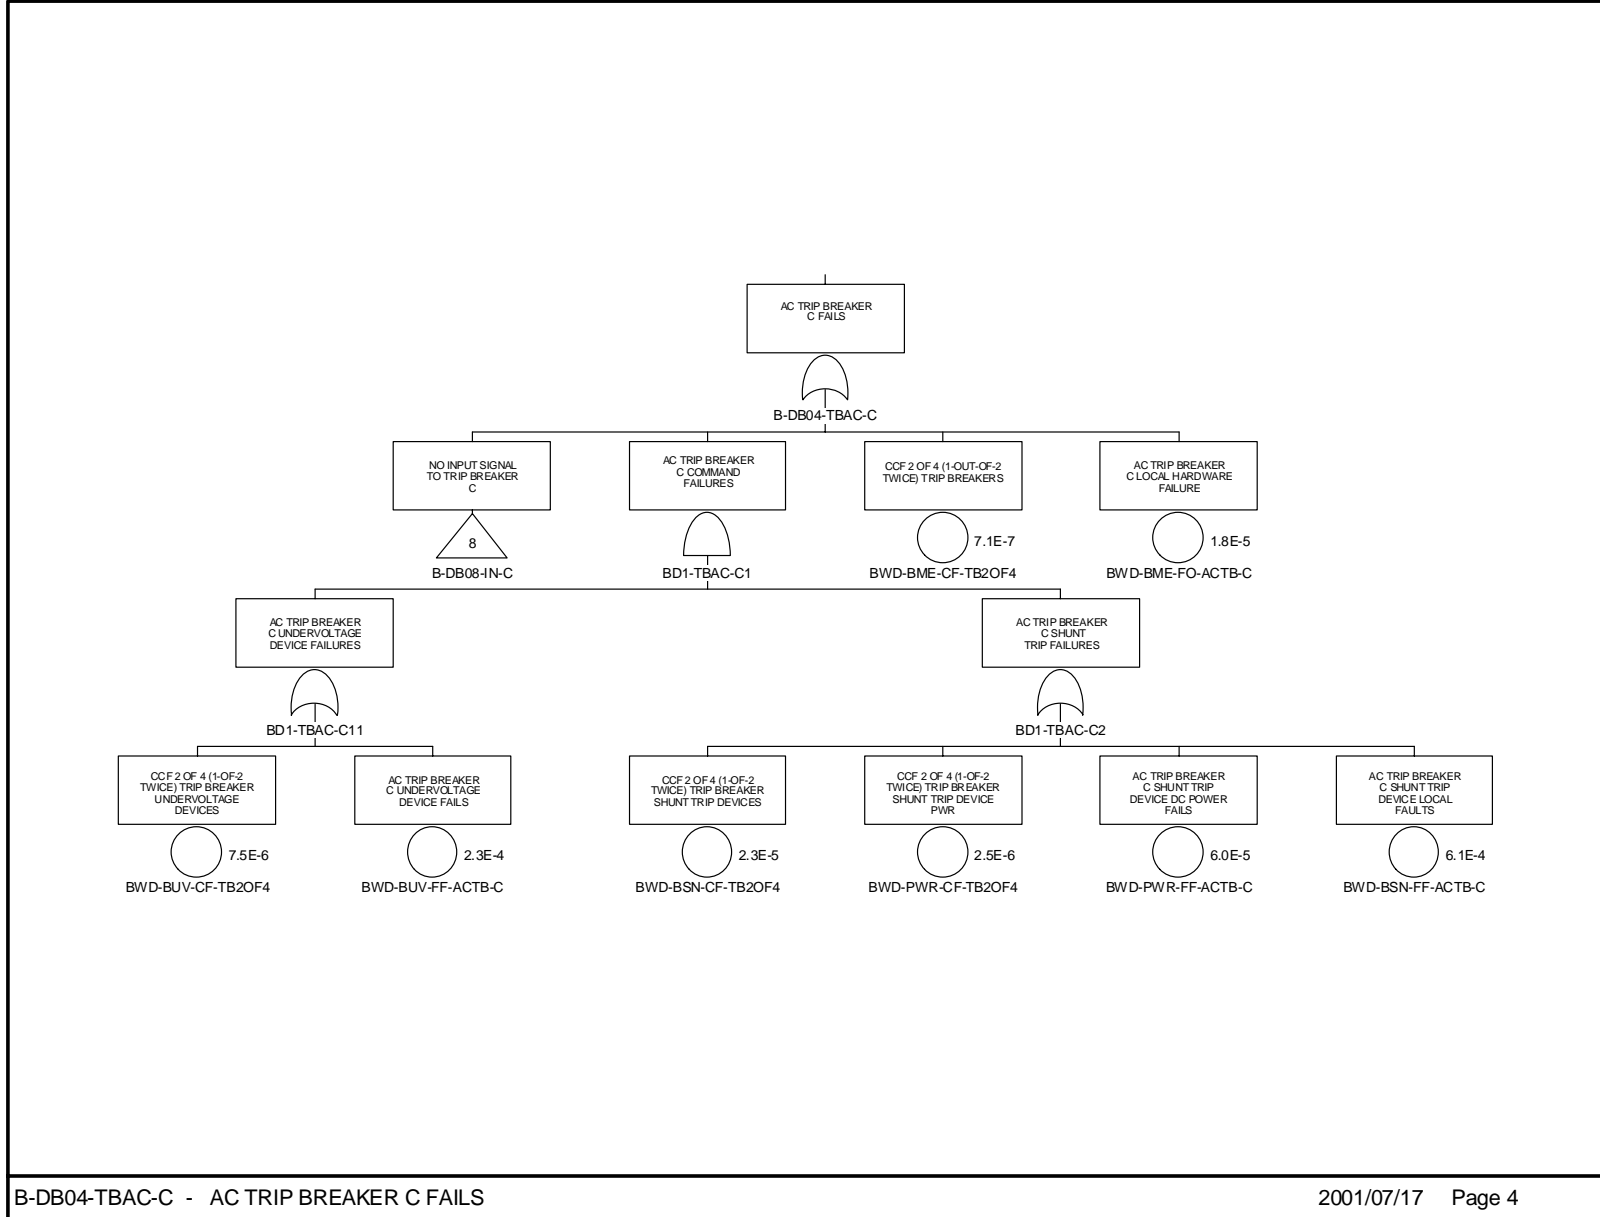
AC TRIP BREAKER C FAILS

B-DB04-TBAC-C

NO INPUT SIGNAL TO TRIP BREAKER C

8

B-DB08-IN-C

AC TRIP BREAKER C COMMAND FAILURES

BD1-TBAC-C1

CCF 2 OF 4 (1-OUT-OF-2 TWICE) TRIP BREAKERS

7.1E-7

BWD-BME-CF-TB2OF4

AC TRIP BREAKER C LOCAL HARDWARE FAILURE

1.8E-5

BWD-BME-FO-ACTB-C

AC TRIP BREAKER C UNDERVOLTAGE DEVICE FAILURES

BD1-TBAC-C11

AC TRIP BREAKER C SHUNT TRIP FAILURES

BD1-TBAC-C2

CCF 2 OF 4 (1-OF-2 TWICE) TRIP BREAKER UNDERVOLTAGE DEVICES

7.5E-6

BWD-BUV-CF-TB2OF4

AC TRIP BREAKER C UNDERVOLTAGE DEVICE FAILS

2.3E-4

BWD-BUV-FF-ACTB-C

CCF 2 OF 4 (1-OF-2 TWICE) TRIP BREAKER SHUNT TRIP DEVICES

2.3E-5

BWD-BSN-CF-TB2OF4

CCF 2 OF 4 (1-OF-2 TWICE) TRIP BREAKER SHUNT TRIP DEVICE PWR

2.5E-6

BWD-PWR-CF-TB2OF4

AC TRIP BREAKER C SHUNT TRIP DEVICE DC POWER FAILS

6.0E-5

BWD-PWR-FF-ACTB-C

AC TRIP BREAKER C SHUNT TRIP DEVICE LOCAL FAULTS

6.1E-4

BWD-BSN-FF-ACTB-C

B-DB04-TBAC-C - AC TRIP BREAKER C FAILS

2001/07/17 Page 4